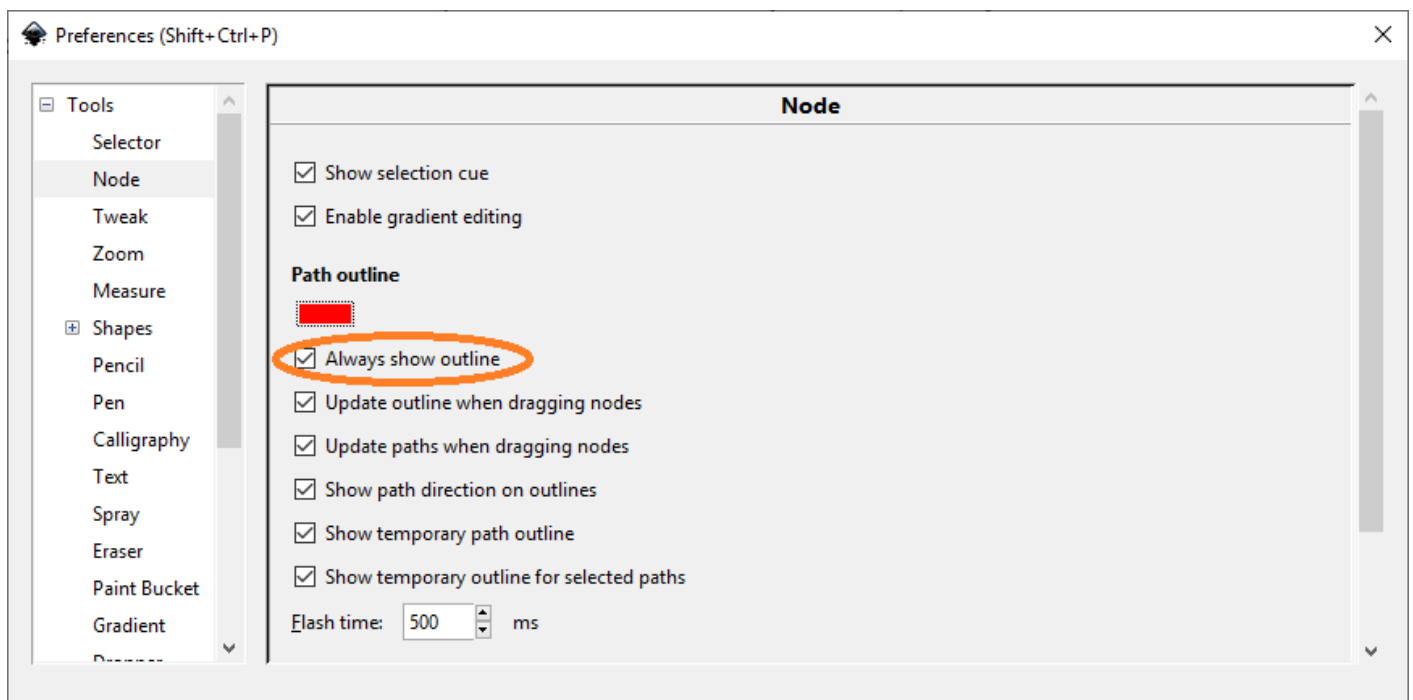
Preferences (Shift+Ctrl+P)

Tools
Selector
Node
Tweak
Zoom
Measure
Shapes
Pencil
Pen
Calligraphy
Text
Spray
Eraser
Paint Bucket
Gradient
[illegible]

Node

Show selection cue
Enable gradient editing

Path outline

Always show outline
Update outline when dragging nodes
Update paths when dragging nodes
Show path direction on outlines
Show temporary path outline
Show temporary outline for selected paths

Flash time: 500 ms